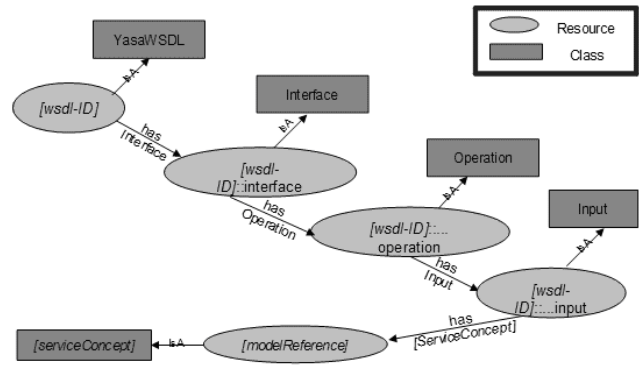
Resource
Class

YasaWSDL

isA

[wsdl-ID]

has Interface

Interface

isA

[wsdl-ID]::interface

Operation

isA

has Operation

[wsdl-ID]::...operation

Input

isA

has Input

[wsdl-ID]::...input

has [ServiceConcept]

[modelReference]

isA

[serviceConcept]